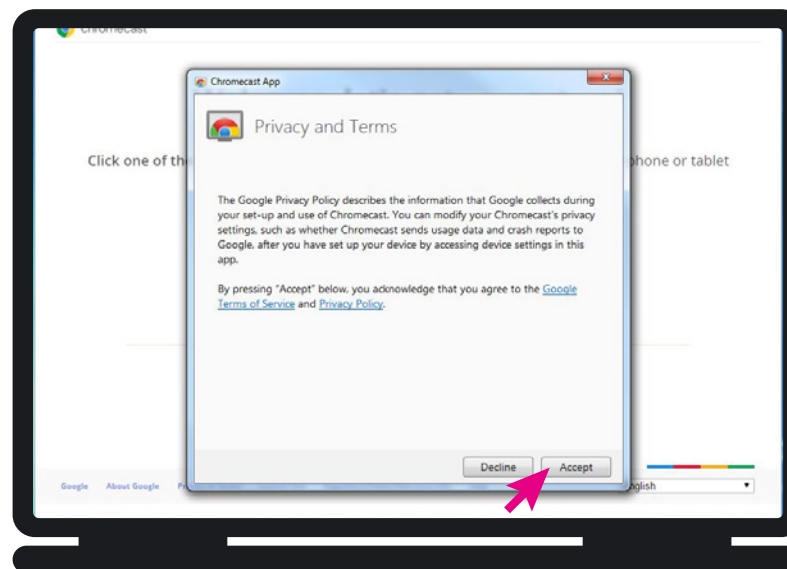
chromecast

Click one of th

phone or tablet

Chromecast App

Privacy and Terms

The Google Privacy Policy describes the information that Google collects during your set-up and use of Chromecast. You can modify your Chromecast's privacy settings, such as whether Chromecast sends usage data and crash reports to Google, after you have set up your device by accessing device settings in this app.

By pressing "Accept" below, you acknowledge that you agree to the Google Terms of Service and Privacy Policy.

Decline

Accept

Google About Google P

nglish